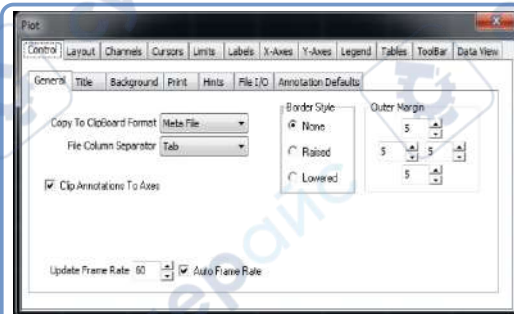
Plot

Control | Layout | Channels | Cursors | Limits | Labels | X-Axes | Y-Axes | Legend | Tables | ToolBar | Data View

General | Title | Background | Print | Hints | File I/O | Annotation Defaults

Copy To ClipBoard Format Meta File

File Column Separator Tab

Clip Annotations To Axes

Border Style

None

Raised

Lowered

Outer Margin

5

5 5

5

Update Frame Rate 60 Auto Frame Rate